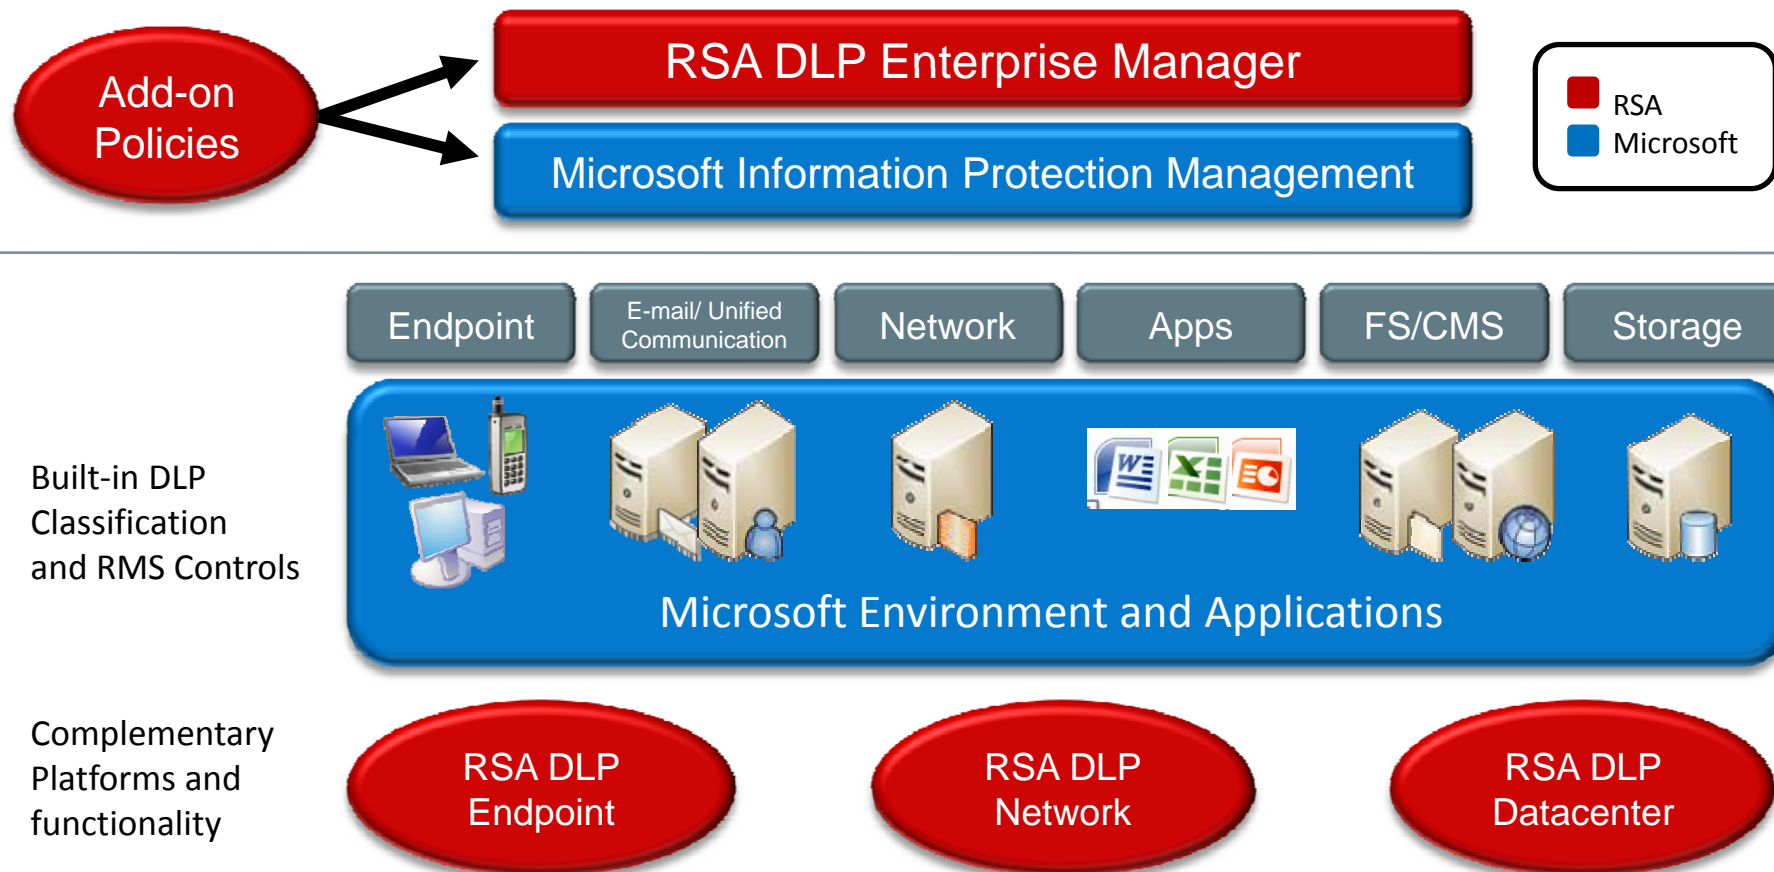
Add-on Policies

RSA DLP Enterprise Manager

Microsoft Information Protection Management

RSA
Microsoft

Endpoint

E-mail/ Unified Communication

Network

Apps

FS/CMS

Storage

Built-in DLP Classification and RMS Controls

Microsoft Environment and Applications

Complementary Platforms and functionality

RSA DLP Endpoint

RSA DLP Network

RSA DLP Datacenter